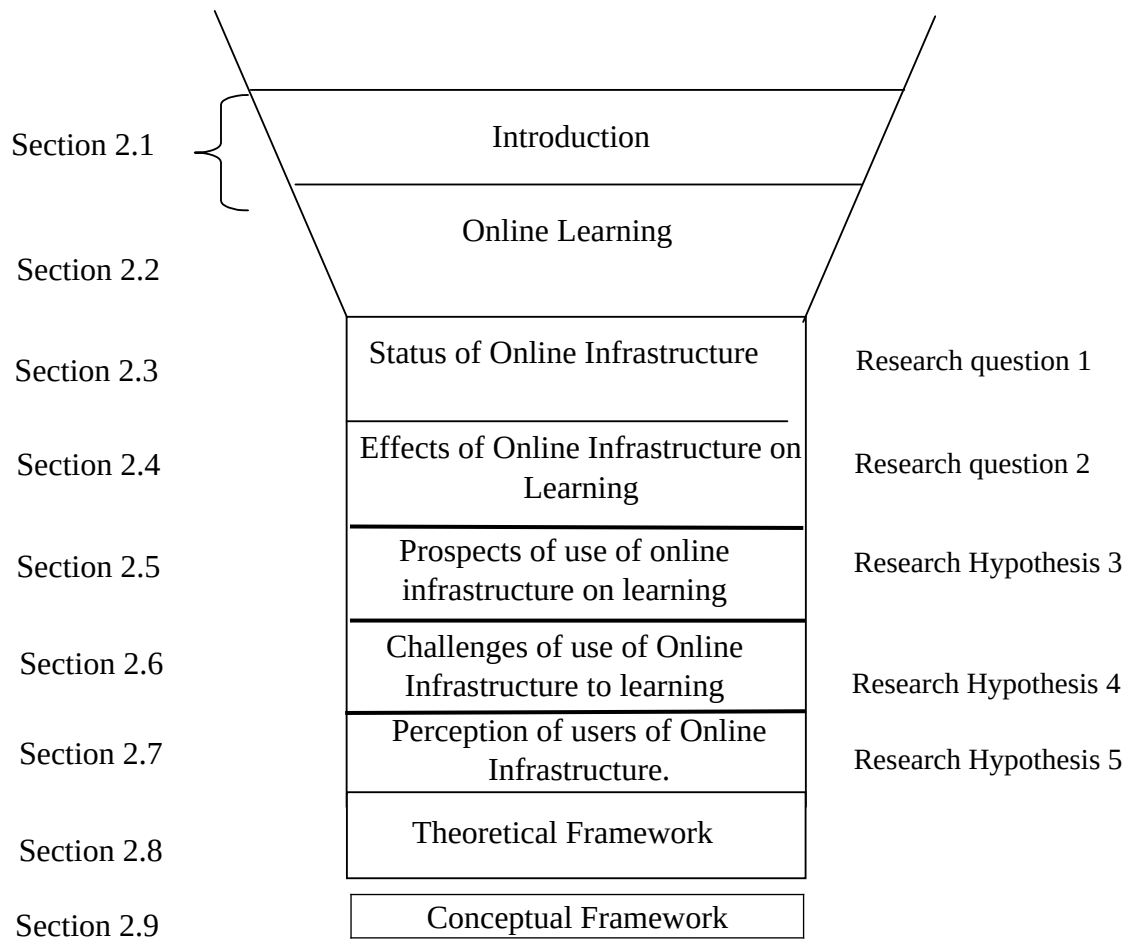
Section 2.1

Introduction

Online Learning

Section 2.2

Section 2.3

Status of Online Infrastructure

Research question 1

Section 2.4

Effects of Online Infrastructure on Learning

Research question 2

Section 2.5

Prospects of use of online infrastructure on learning

Research Hypothesis 3

Section 2.6

Challenges of use of Online Infrastructure to learning

Research Hypothesis 4

Section 2.7

Perception of users of Online Infrastructure.

Research Hypothesis 5

Theoretical Framework

Section 2.8

Section 2.9

Conceptual Framework